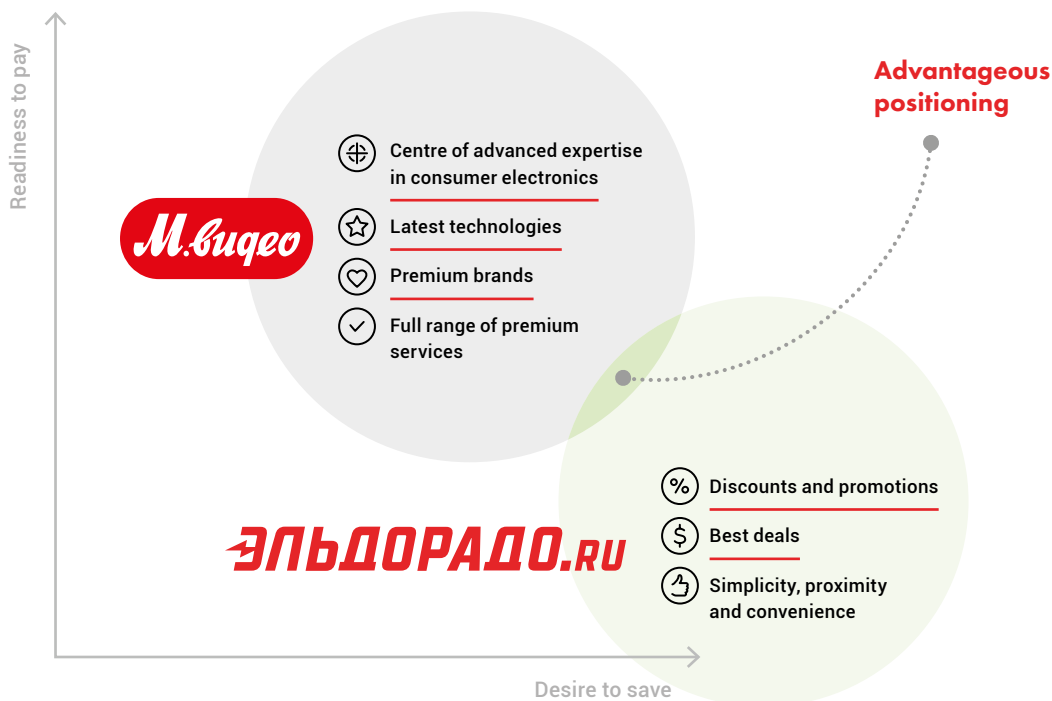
Readiness to pay

Advantageous positioning

М.видео

Centre of advanced expertise in consumer electronics

Latest technologies

Premium brands

Full range of premium services

ЭЛЬДОРАДО.RU

%

Discounts and promotions

$

Best deals

Simplicity, proximity and convenience

Desire to save